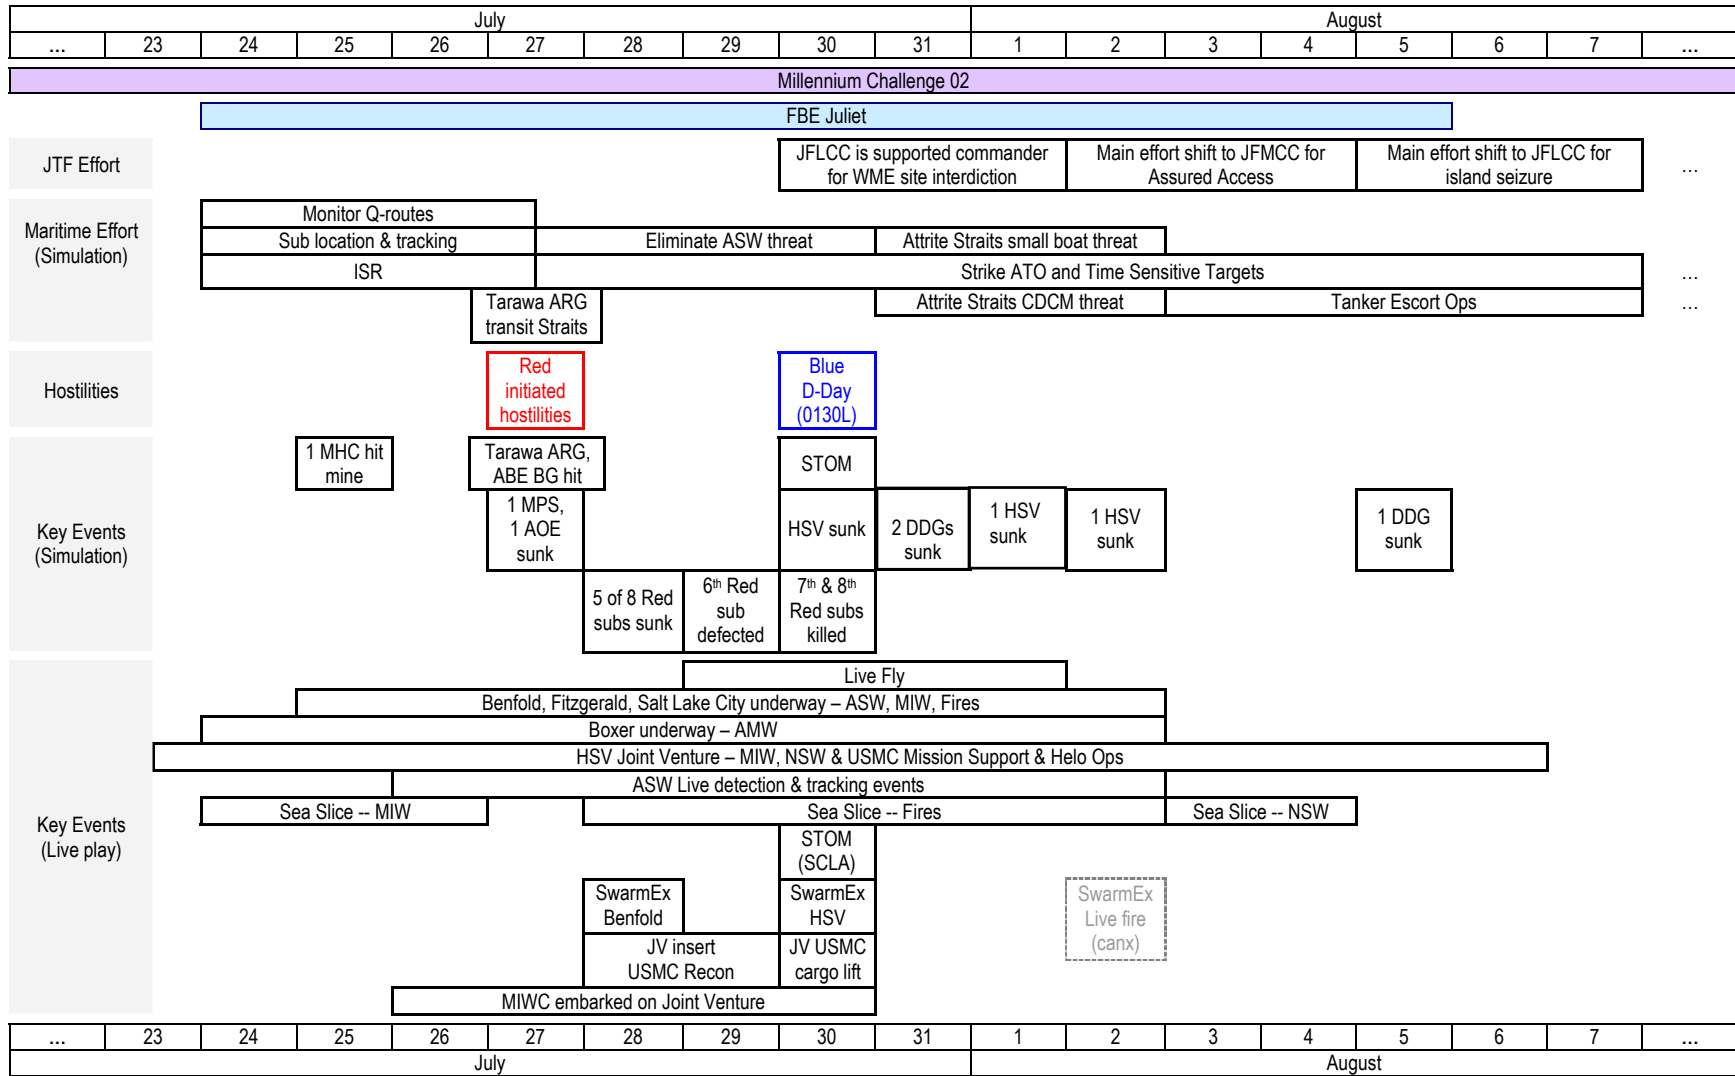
| July | | | | | | | | | | August | | | | | | | |
|---|---|---|---|---|---|---|---|---|---|---|---|---|---|---|---|---|---|
| ... | 23 | 24 | 25 | 26 | 27 | 28 | 29 | 30 | 31 | 1 | 2 | 3 | 4 | 5 | 6 | 7 | ... |

Millennium Challenge 02

FBE Juliet

JTF Effort

JFLCC is supported commander for WME site interdiction

Main effort shift to JFMCC for Assured Access

Main effort shift to JFLCC for island seizure

...

Maritime Effort (Simulation)

Monitor Q-routes

Sub location & tracking

Eliminate ASW threat

Attrite Straits small boat threat

ISR

Strike ATO and Time Sensitive Targets

...

Tarawa ARG transit Straits

Attrite Straits CDCM threat

Tanker Escort Ops

...

Hostilities

Red initiated hostilities

Blue D-Day (0130L)

Key Events (Simulation)

1 MHC hit mine

Tarawa ARG, ABE BG hit

STOM

1 MPS, 1 AOE sunk

HSV sunk

2 DDGs sunk

1 HSV sunk

1 HSV sunk

1 DDG sunk

5 of 8 Red subs sunk

6$^{th}$ Red sub defected

7$^{th}$ & 8$^{th}$ Red subs killed

Key Events (Live play)

Live Fly

Benfold, Fitzgerald, Salt Lake City underway – ASW, MIW, Fires

Boxer underway – AMW

HSV Joint Venture – MIW, NSW & USMC Mission Support & Helo Ops

ASW Live detection & tracking events

Sea Slice -- MIW

Sea Slice -- Fires

Sea Slice -- NSW

STOM (SCLA)

SwarmEx Benfold

SwarmEx HSV

SwarmEx Live fire (canx)

JV insert USMC Recon

JV USMC cargo lift

MIWC embarked on Joint Venture

| ... | 23 | 24 | 25 | 26 | 27 | 28 | 29 | 30 | 31 | 1 | 2 | 3 | 4 | 5 | 6 | 7 | ... |
|---|---|---|---|---|---|---|---|---|---|---|---|---|---|---|---|---|---|
| July | | | | | | | | | | August | | | | | | | |